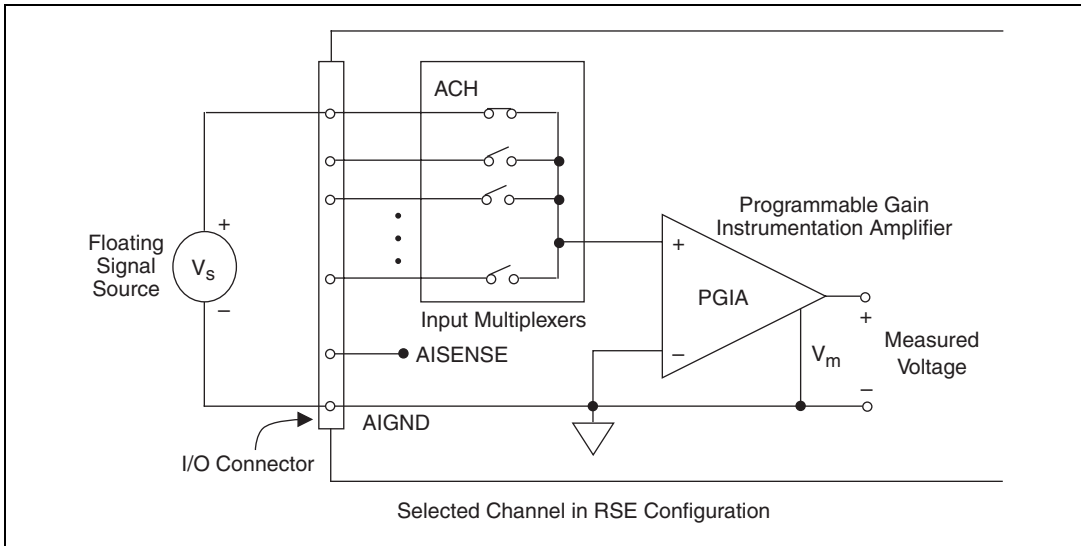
ACH

Programmable Gain Instrumentation Amplifier

Floating Signal Source

+

$V_s$

–

+

PGIA

–

Input Multiplexers

AISENSE

+

$V_m$

Measured Voltage

–

AIGND

I/O Connector

Selected Channel in RSE Configuration